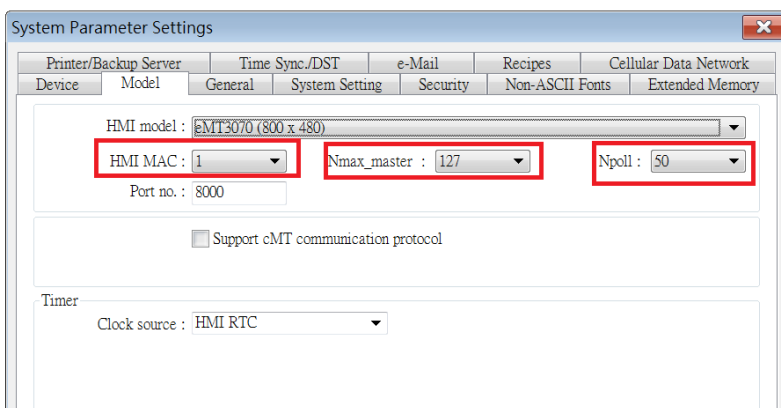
System Parameter Settings

Printer/Backup Server | Time Sync./DST | e-Mail | Recipes | Cellular Data Network
Device | Model | General | System Setting | Security | Non-ASCII Fonts | Extended Memory

HMI model : eMT3070 (800 x 480)

HMI MAC : 1

Nmax_master : 127

Npoll : 50

Port no. : 8000

Support cMT communication protocol

Timer

Clock source : HMI RTC